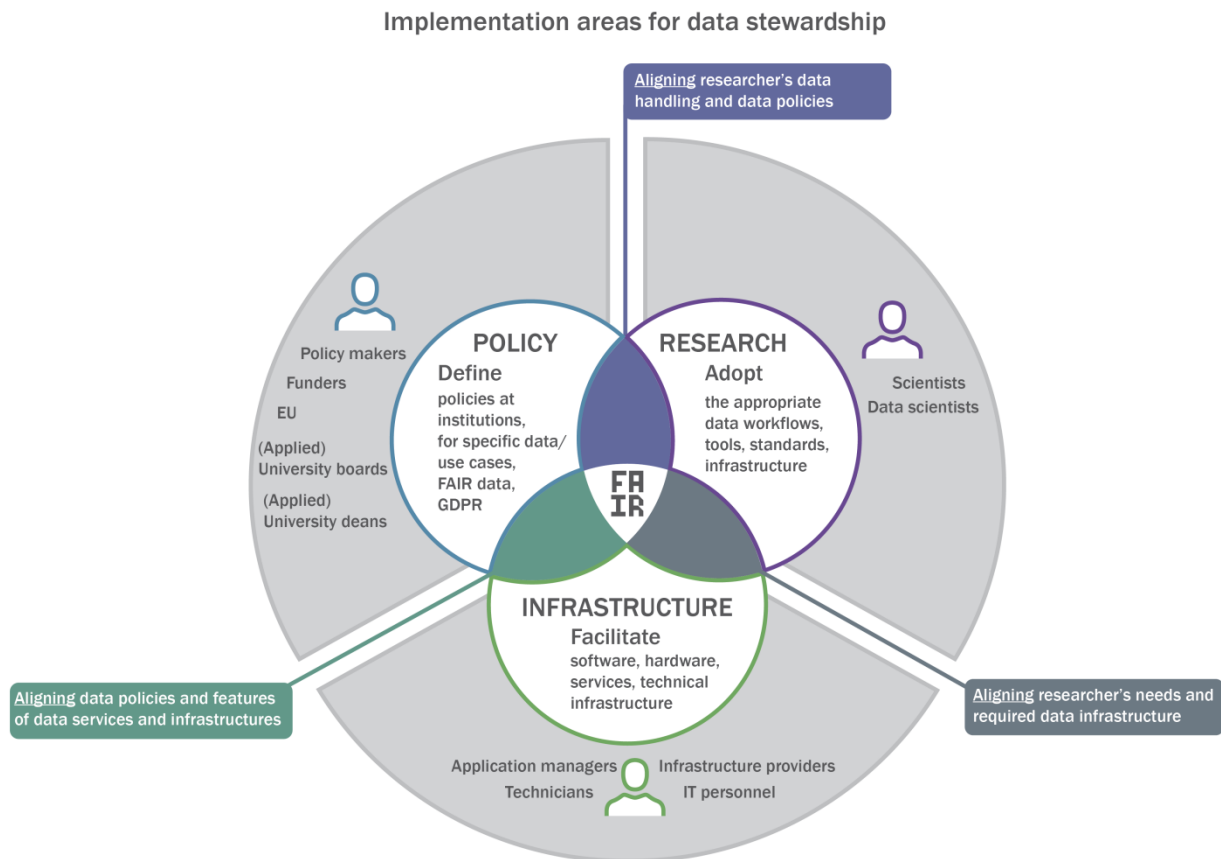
Implementation areas for data stewardship

Aligning researcher's data handling and data policies

Policy makers
Funders
EU
(Applied) University boards
(Applied) University deans

POLICY
Define
policies at institutions, for specific data/ use cases, FAIR data, GDPR

RESEARCH
Adopt
the appropriate data workflows, tools, standards, infrastructure

Scientists
Data scientists

FA
IR

INFRASTRUCTURE
Facilitate
software, hardware, services, technical infrastructure

Aligning data policies and features of data services and infrastructures

Aligning researcher's needs and required data infrastructure

Application managers
Technicians
Infrastructure providers
IT personnel